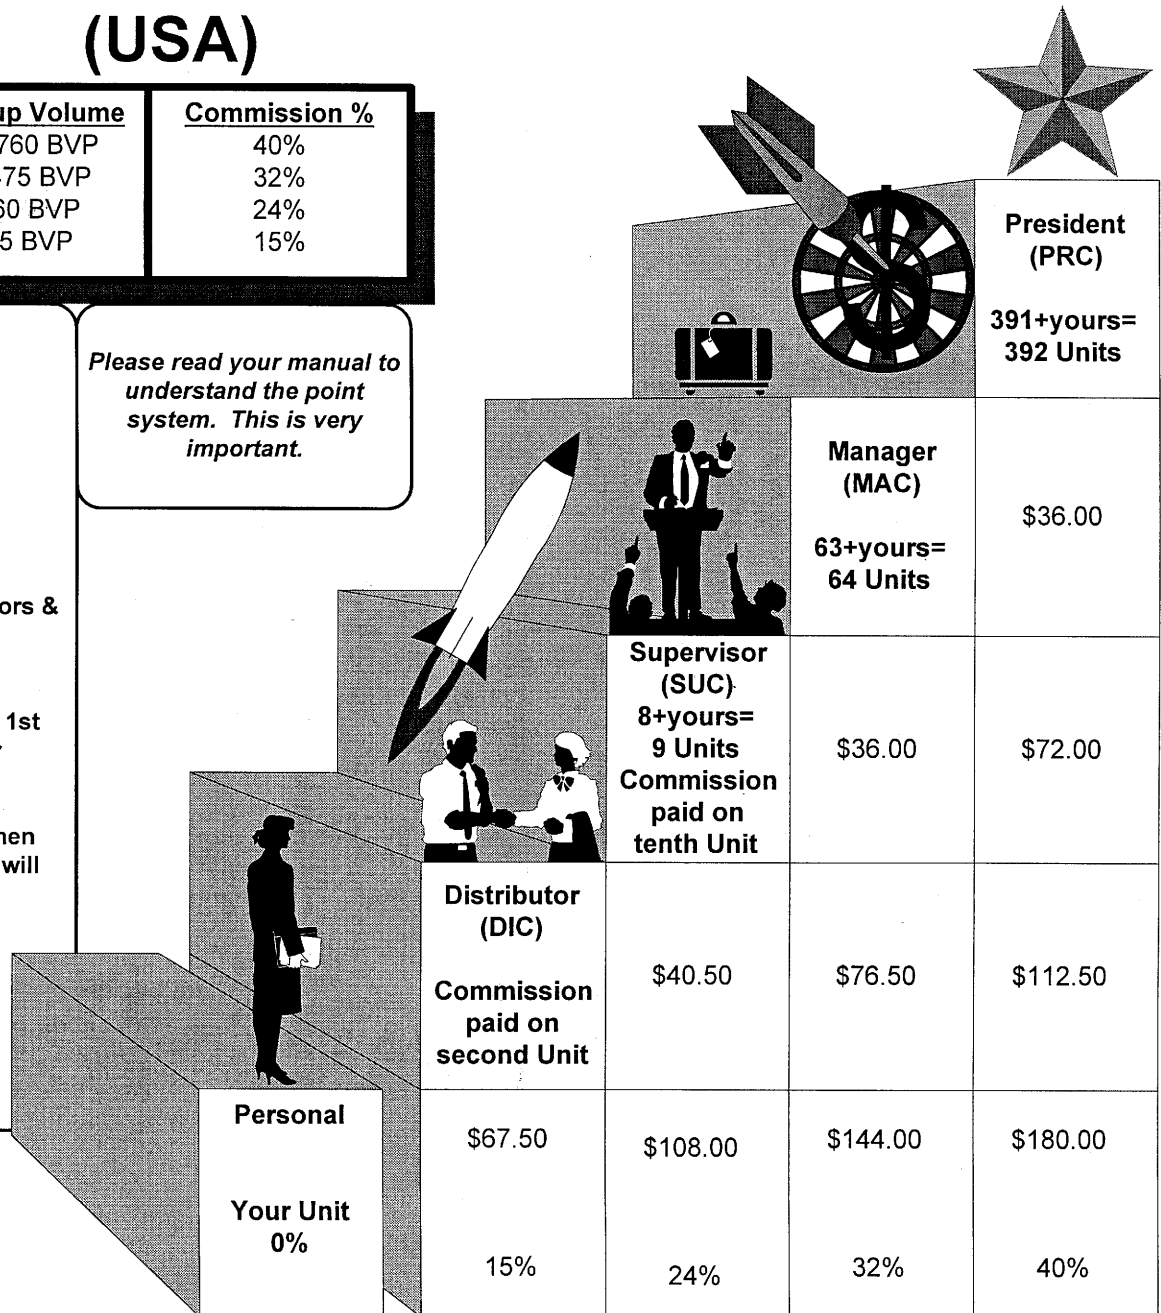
(USA)

| up Volume | Commission % |
|---|---|
| 760 BVP | 40% |
| 75 BVP | 32% |
| 60 BVP | 24% |
| 5 BVP | 15% |

Please read your manual to understand the point system. This is very important.

ors &

1st

hen
will

President (PRC)

391+yours= 392 Units

Manager (MAC)

63+yours= 64 Units

$36.00

Supervisor (SUC) 8+yours= 9 Units Commission paid on tenth Unit

$36.00

$72.00

Distributor (DIC)

Commission paid on second Unit

$40.50

$76.50

$112.50

Personal

Your Unit 0%

$67.50

$108.00

$144.00

$180.00

15%

24%

32%

40%